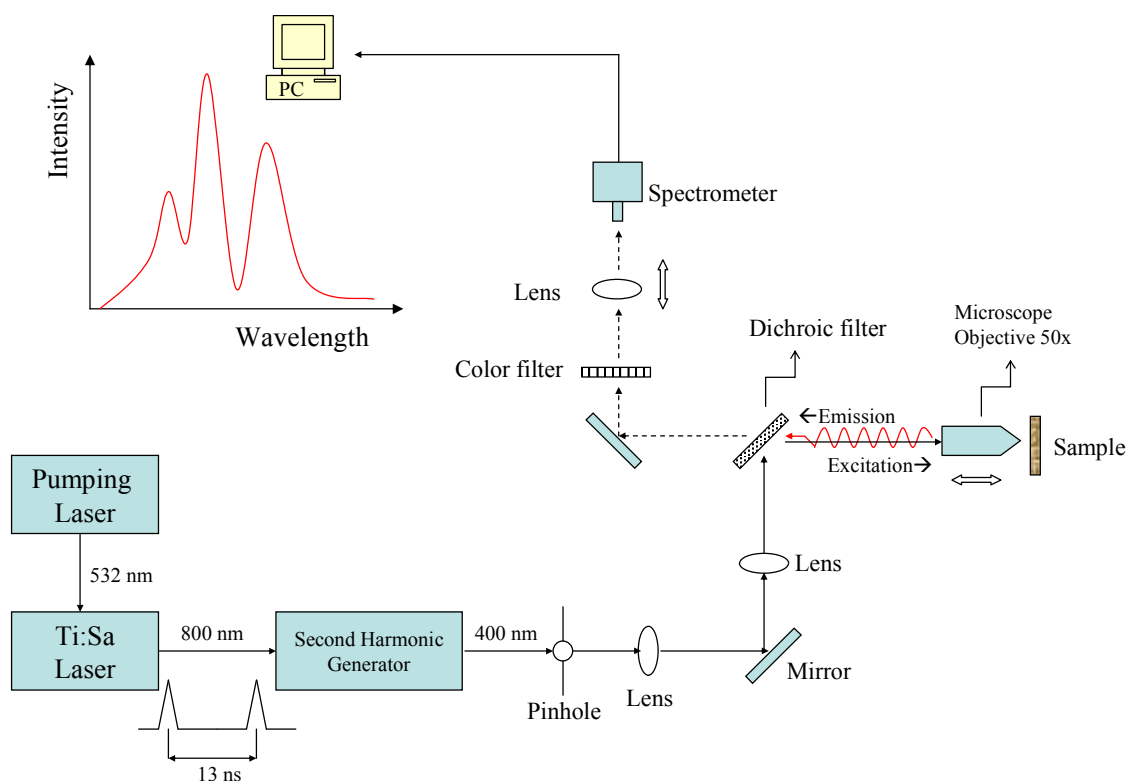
PC

Intensity

Wavelength

Spectrometer

Lens

Dichroic filter

Microscope Objective 50x

Color filter

←Emission

Excitation→

Sample

Pumping Laser

532 nm

Lens

Ti:Sa Laser

800 nm

Second Harmonic Generator

400 nm

Mirror

Pinhole

Lens

13 ns